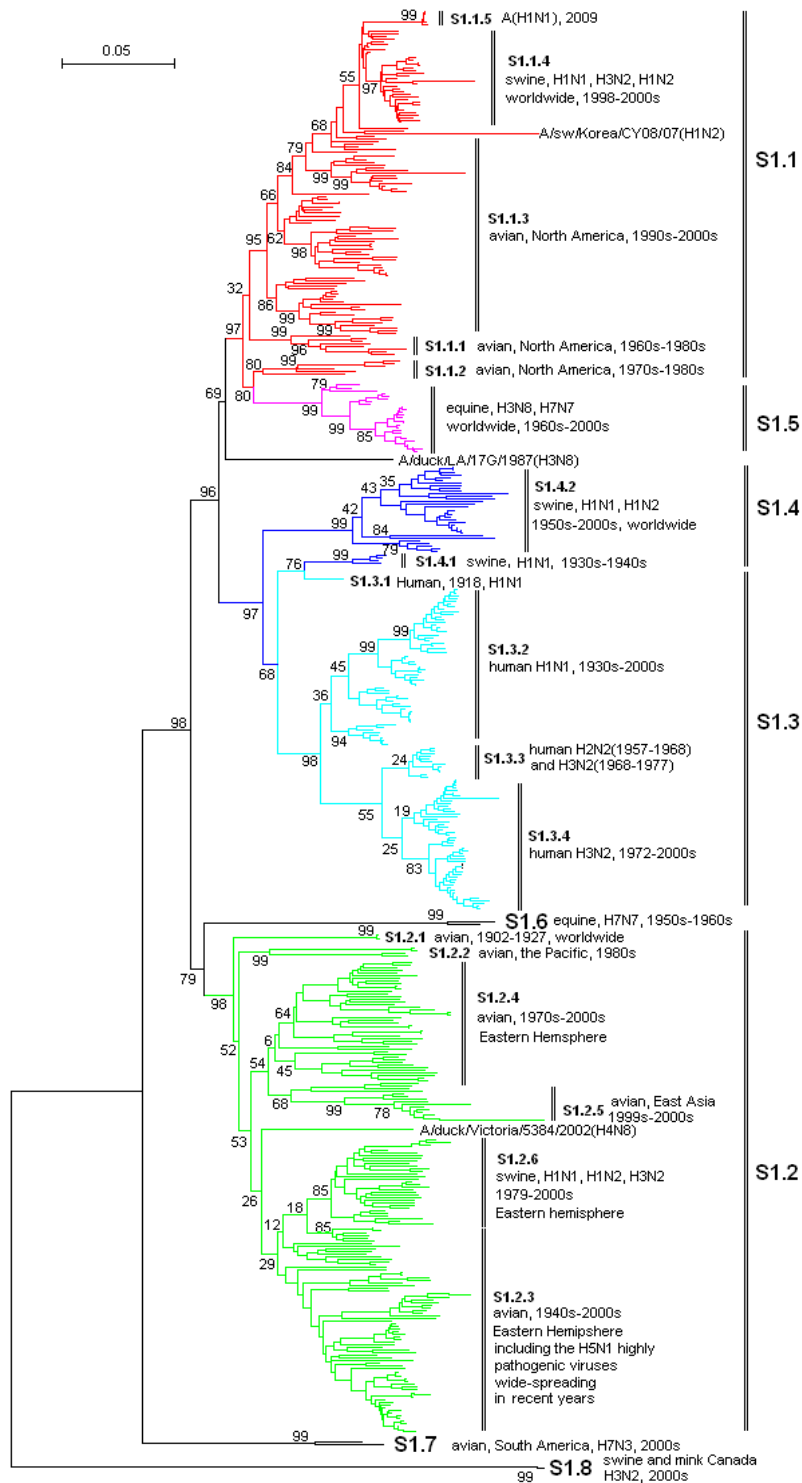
0.05

99 S1.1.5 A(H1N1), 2009

55

97

S1.1.4 swine, H1N1, H3N2, H1N2 worldwide, 1998-2000s

68

A/sw/Korea/CY08/07(H1N2)

79

84

99 99

66

S1.1.3 avian, North America, 1990s-2000s

95

62

32

86

99

99

96

97

S1.1.1 avian, North America, 1960s-1980s

99

S1.1.2 avian, North America, 1970s-1980s

80

80

69

79

99

99

85

equine, H3N8, H7N7 worldwide, 1960s-2000s

A/duck/LA/17G/1987(H3N8)

S1.1

S1.5

96

43

35

42

99

84

S1.4.2 swine, H1N1, H1N2 1950s-2000s, worldwide

S1.4

99

79

76

S1.4.1 swine, H1N1, 1930s-1940s

S1.3.1 Human, 1918, H1N1

97

99

S1.3.2 human H1N1, 1930s-2000s

45

68

36

94

98

24

S1.3.3 human H2N2(1957-1968) and H3N2(1968-1977)

55

19

25

83

S1.3.4 human H3N2, 1972-2000s

S1.3

98

99

S1.6 equine, H7N7, 1950s-1960s

99

S1.2.1 avian, 1902-1927, worldwide

99

S1.2.2 avian, the Pacific, 1980s

79

98

64

S1.2.4 avian, 1970s-2000s Eastern Hemsphere

52

6

54

45

68

99

78

S1.2.5 avian, East Asia 1999s-2000s

A/duck/Victoria/5384/2002(H4N8)

53

S1.2.6 swine, H1N1, H1N2, H3N2 1979-2000s Eastern hemisphere

85

18

26

12

85

29

S1.2.3 avian, 1940s-2000s Eastern Hemisphere including the H5N1 highly pathogenic viruses wide-spreading in recent years

S1.2

99

S1.7 avian, South America, H7N3, 2000s

99

S1.8 swine and mink Canada H3N2, 2000s